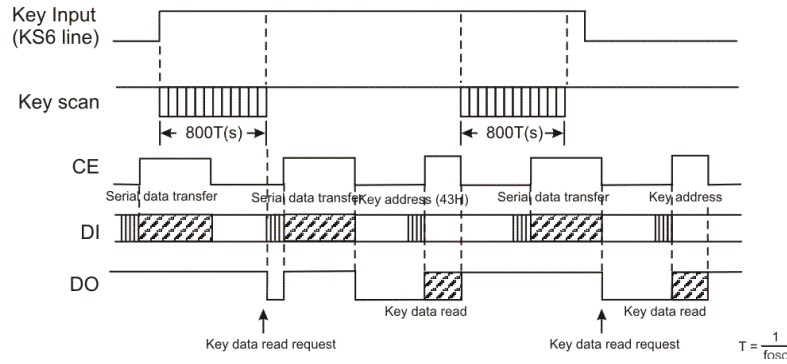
Key Input (KS6 line)

Key scan

800T(s)

800T(s)

CE

Serial data transfer

Serial data transfer

Key address (43H)

Serial data transfer

Key address

DI

DO

Key data read

Key data read

Key data read request

Key data read request

$T = \frac{1}{fosc}$